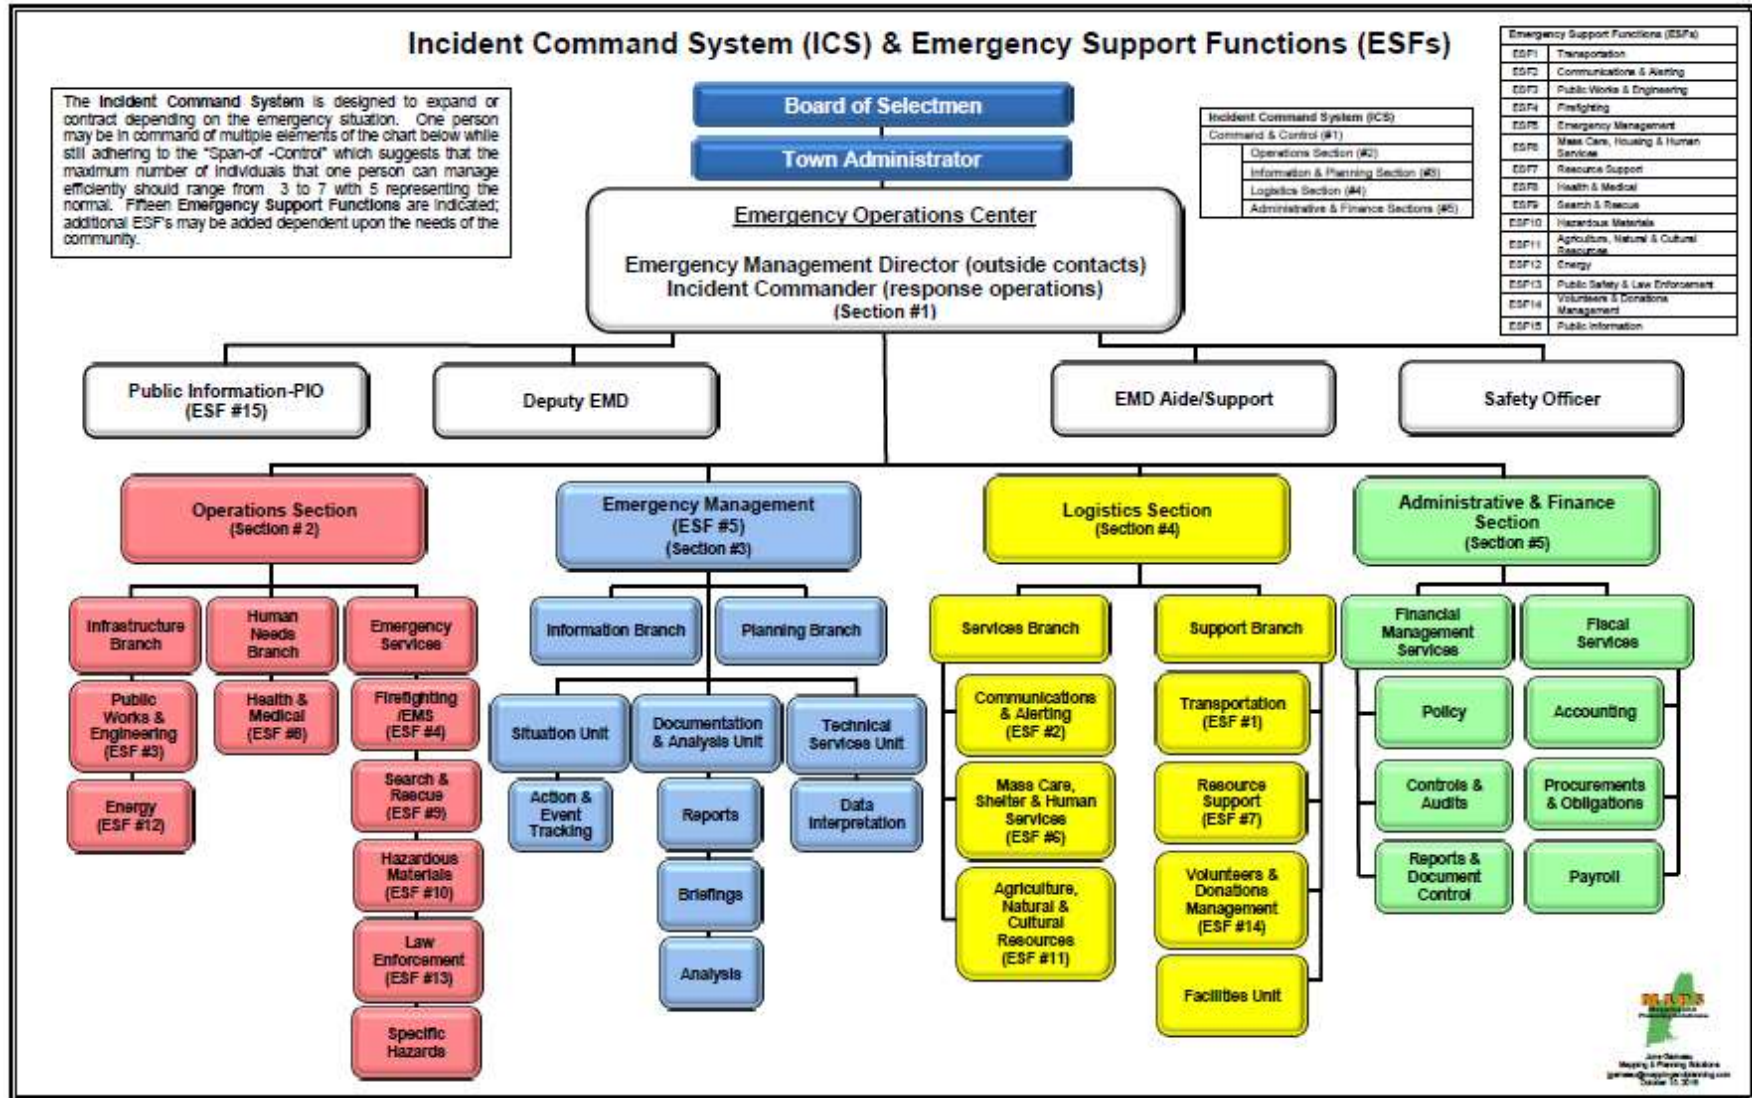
Incident Command System (ICS) & Emergency Support Functions (ESFs)

The Incident Command System is designed to expand or contract depending on the emergency situation. One person may be in command of multiple elements of the chart below while still adhering to the "Span-of -Control" which suggests that the maximum number of individuals that one person can manage efficiently should range from 3 to 7 with 5 representing the normal. Fifteen Emergency Support Functions are indicated; additional ESF's may be added dependent upon the needs of the community.

| Incident Command System (ICS) |
|---|
| Command & Control (#1) |
| Operations Section (#2) |
| Information & Planning Section (#3) |
| Logistics Section (#4) |
| Administrative & Finance Sections (#5) |

| Emergency Support Functions (ESFs) | |
|---|---|
| ESF1 | Transportation |
| ESF2 | Communications & Alerting |
| ESF3 | Public Works & Engineering |
| ESF4 | Firefighting |
| ESF5 | Emergency Management |
| ESF6 | Mass Care, Housing & Human Services |
| ESF7 | Resource Support |
| ESF8 | Health & Medical |
| ESF9 | Search & Rescue |
| ESF10 | Hazardous Materials |
| ESF11 | Agriculture, Natural & Cultural Resources |
| ESF12 | Energy |
| ESF13 | Public Safety & Law Enforcement |
| ESF14 | Volunteers & Donations Management |
| ESF15 | Public Information |

Board of Selectmen

Town Administrator

Emergency Operations Center

Emergency Management Director (outside contacts)
Incident Commander (response operations)
(Section #1)

Public Information-PIO (ESF #15)

Deputy EMD

EMD Aide/Support

Safety Officer

Operations Section (Section # 2)

Infrastructure Branch

Public Works & Engineering (ESF #3)

Energy (ESF #12)

Human Needs Branch

Health & Medical (ESF #8)

Emergency Services

Firefighting /EMS (ESF #4)

Search & Rescue (ESF #9)

Hazardous Materials (ESF #10)

Law Enforcement (ESF #13)

Specific Hazards

Emergency Management (ESF #5) (Section #3)

Information Branch

Planning Branch

Situation Unit

Action & Event Tracking

Documentation & Analysis Unit

Reports

Briefings

Analysis

Technical Services Unit

Data Interpretation

Logistics Section (Section #4)

Services Branch

Communications & Alerting (ESF #2)

Mass Care, Shelter & Human Services (ESF #6)

Agriculture, Natural & Cultural Resources (ESF #11)

Support Branch

Transportation (ESF #1)

Resource Support (ESF #7)

Volunteers & Donations Management (ESF #14)

Facilities Unit

Administrative & Finance Section (Section #5)

Financial Management Services

Policy

Controls & Audits

Reports & Document Control

Fiscal Services

Accounting

Procurements & Obligations

Payroll

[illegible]